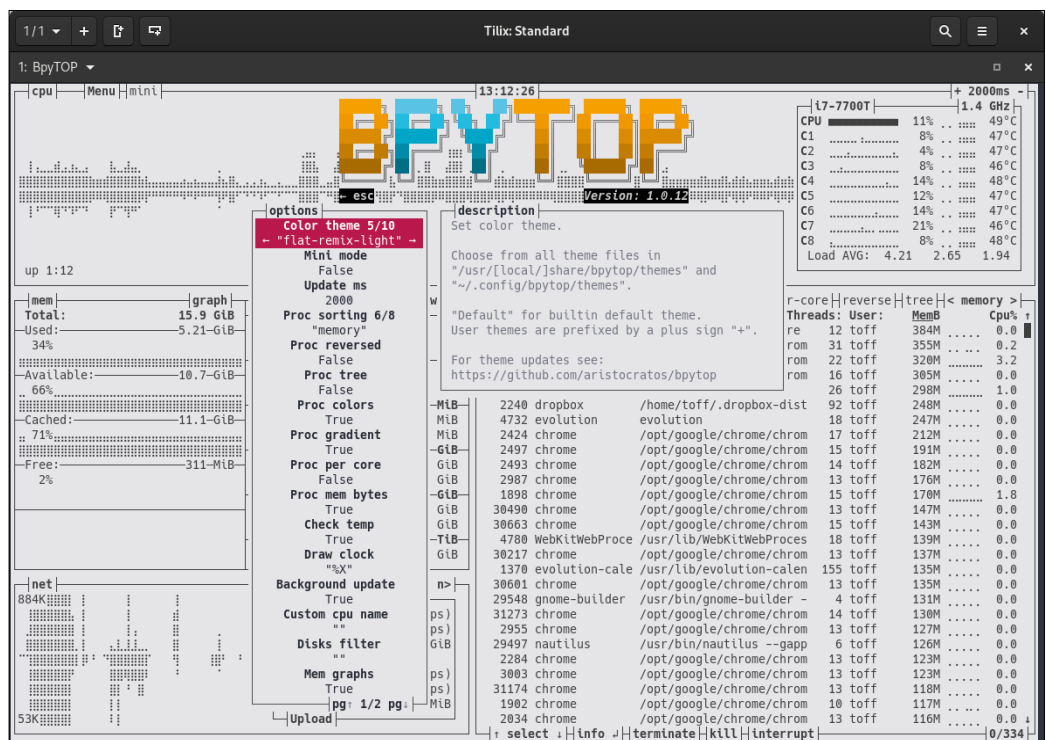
1/1 + Tilix: Standard

1: BpyTOP

cpu Menu mini 13:12:26 + 2000ms -

BPYTOP

← esc Version: 1.0.12

i7-7700T 1.4 GHz
CPU 11% 49°C
C1 8% 47°C
C2 4% 47°C
C3 8% 46°C
C4 14% 48°C
C5 12% 47°C
C6 14% 47°C
C7 21% 46°C
C8 8% 48°C
Load AVG: 4.21 2.65 1.94

up 1:12

options
Color theme 5/10
← "flat-remix-light" →
Mini mode
False
Update ms
2000
Proc sorting 6/8
"memory"
Proc reversed
False
Proc tree
False
Proc colors
True
Proc gradient
True
Proc per core
False
Proc mem bytes
True
Check temp
True
Draw clock
"%X"
Background update
True
Custom cpu name
""
Disks filter
""
Mem graphs
True
pg↑ 1/2 pg↓

description
Set color theme.

Choose from all theme files in "/usr/[local/]share/bpytop/themes" and "~/.config/bpytop/themes".

"Default" for builtin default theme.
User themes are prefixed by a plus sign "+".

For theme updates see:
https://github.com/aristocratos/bpytop

mem graph
Total: 15.9 GiB
Used: 5.21 GiB
34%
Available: 10.7 GiB
66%
Cached: 11.1 GiB
71%
Free: 311 MiB
2%

net
884K
53K
Upload

r-core reverse tree < memory >
Threads: User: MemB Cpu%

| | Program | Command | Threads | User | MemB | Cpu% |
|---|---|---|---|---|---|---|
| | re | | 12 | toff | 384M | 0.0 |
| | rom | | 31 | toff | 355M | 0.2 |
| | rom | | 22 | toff | 320M | 3.2 |
| | rom | | 16 | toff | 305M | 0.0 |
| | | | 26 | toff | 298M | 1.0 |
| 2240 | dropbox | /home/toff/.dropbox-dist | 92 | toff | 248M | 0.0 |
| 4732 | evolution | evolution | 18 | toff | 247M | 0.0 |
| 2424 | chrome | /opt/google/chrome/chrom | 17 | toff | 212M | 0.0 |
| 2497 | chrome | /opt/google/chrome/chrom | 15 | toff | 191M | 0.0 |
| 2493 | chrome | /opt/google/chrome/chrom | 14 | toff | 182M | 0.0 |
| 2987 | chrome | /opt/google/chrome/chrom | 13 | toff | 176M | 0.0 |
| 1898 | chrome | /opt/google/chrome/chrom | 15 | toff | 170M | 1.8 |
| 30490 | chrome | /opt/google/chrome/chrom | 13 | toff | 147M | 0.0 |
| 30663 | chrome | /opt/google/chrome/chrom | 15 | toff | 143M | 0.0 |
| 4780 | WebKitWebProce | /usr/lib/WebKitWebProces | 18 | toff | 139M | 0.0 |
| 30217 | chrome | /opt/google/chrome/chrom | 13 | toff | 137M | 0.0 |
| 1370 | evolution-cale | /usr/lib/evolution-calen | 155 | toff | 135M | 0.0 |
| 30601 | chrome | /opt/google/chrome/chrom | 13 | toff | 135M | 0.0 |
| 29548 | gnome-builder | /usr/bin/gnome-builder - | 4 | toff | 131M | 0.0 |
| 31273 | chrome | /opt/google/chrome/chrom | 14 | toff | 130M | 0.0 |
| 2955 | chrome | /opt/google/chrome/chrom | 13 | toff | 127M | 0.0 |
| 29497 | nautilus | /usr/bin/nautilus --gapp | 6 | toff | 126M | 0.0 |
| 2284 | chrome | /opt/google/chrome/chrom | 13 | toff | 123M | 0.0 |
| 3003 | chrome | /opt/google/chrome/chrom | 13 | toff | 123M | 0.0 |
| 31174 | chrome | /opt/google/chrome/chrom | 13 | toff | 118M | 0.0 |
| 1902 | chrome | /opt/google/chrome/chrom | 10 | toff | 117M | 0.0 |
| 2034 | chrome | /opt/google/chrome/chrom | 13 | toff | 116M | 0.0 |

↑ select ↓ info ↵ terminate kill interrupt 0/334